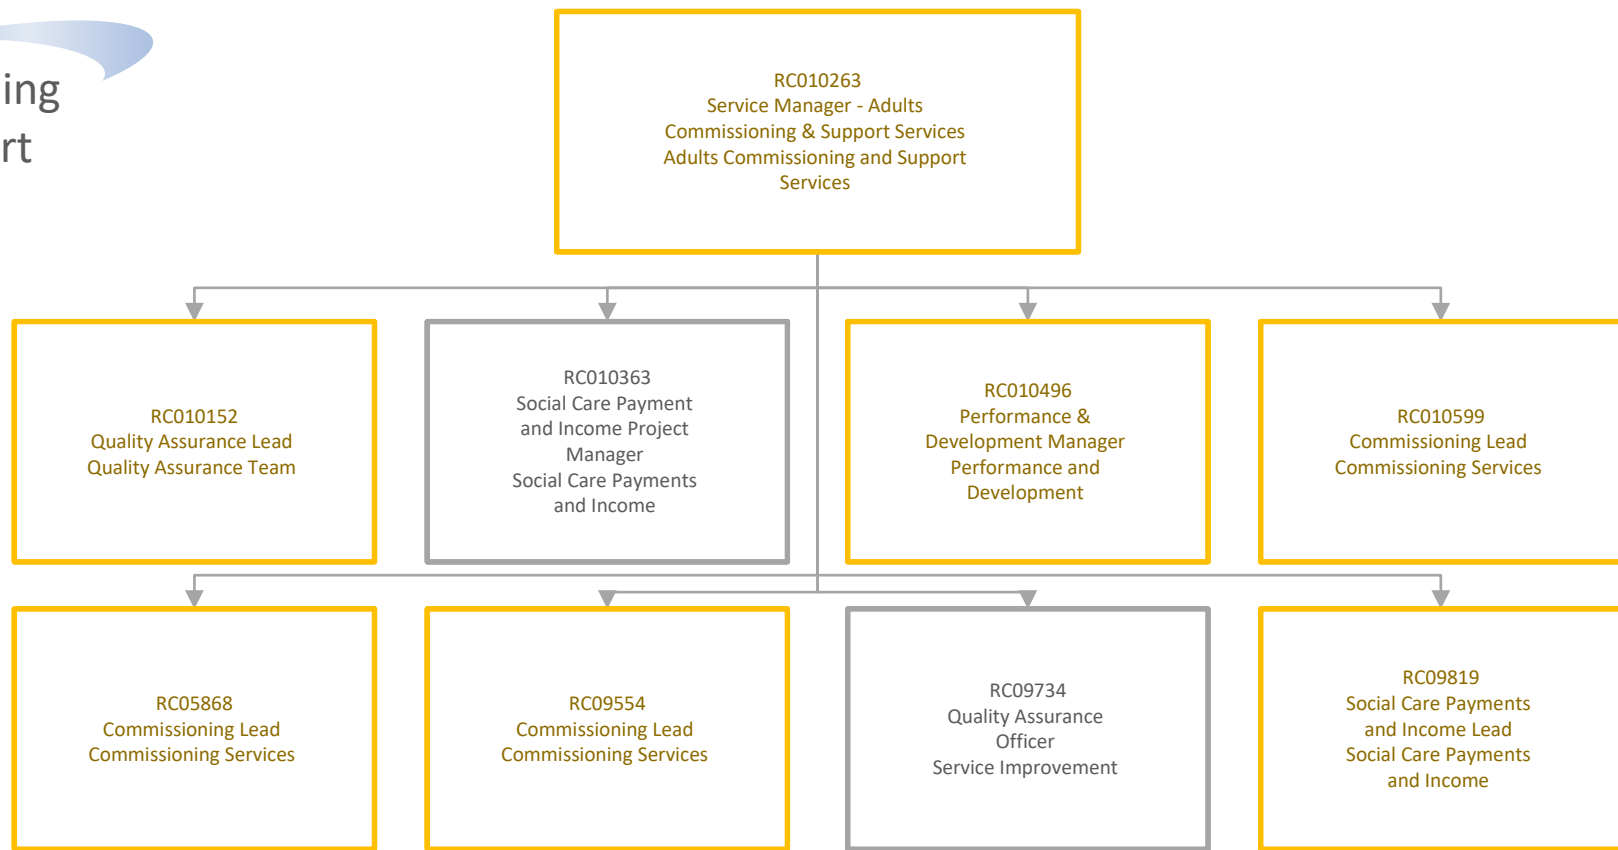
ing
rt

RC010263
Service Manager - Adults
Commissioning & Support Services
Adults Commissioning and Support Services

RC010152
Quality Assurance Lead
Quality Assurance Team

RC010363
Social Care Payment and Income Project Manager
Social Care Payments and Income

RC010496
Performance & Development Manager
Performance and Development

RC010599
Commissioning Lead
Commissioning Services

RC05868
Commissioning Lead
Commissioning Services

RC09554
Commissioning Lead
Commissioning Services

RC09734
Quality Assurance Officer
Service Improvement

RC09819
Social Care Payments and Income Lead
Social Care Payments and Income